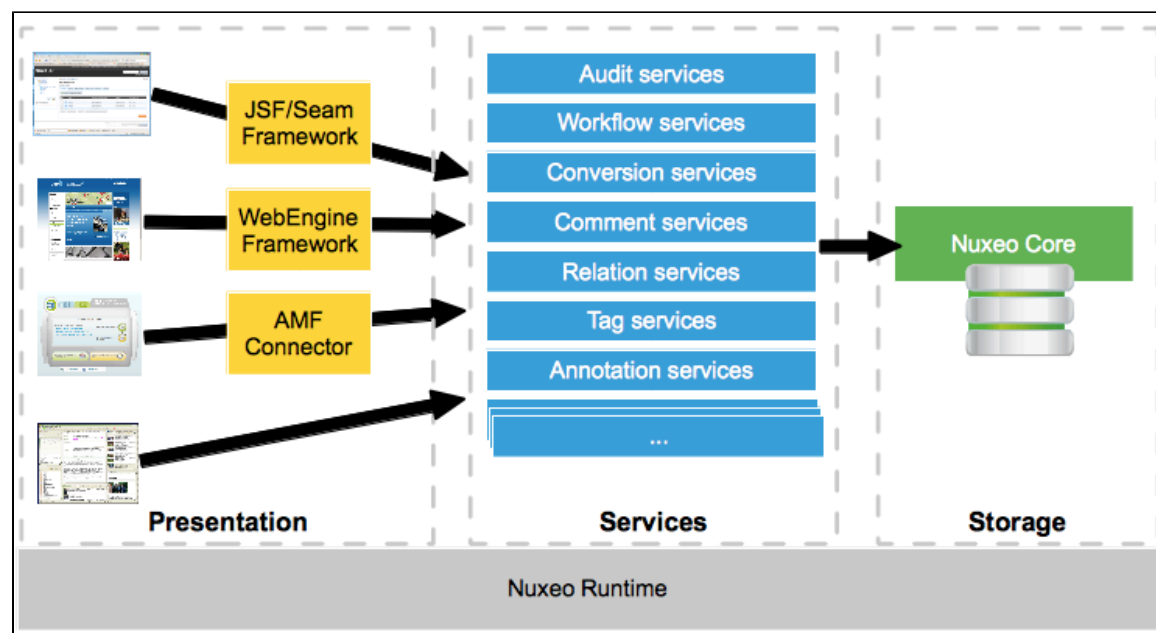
JSF/Seam Framework

WebEngine Framework

AMF Connector

Audit services

Workflow services

Conversion services

Comment services

Relation services

Tag services

Annotation services

...

Nuxeo Core

Presentation

Services

Storage

Nuxeo Runtime